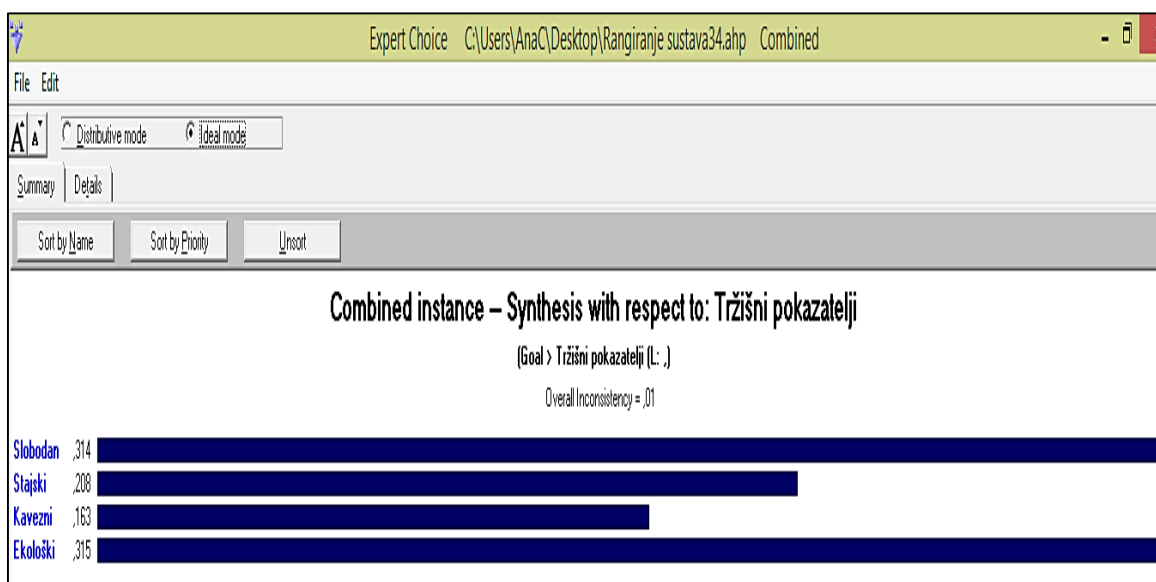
Expert Choice C:\Users\AnaC\Desktop\Rangiranje sustava34.ahp Combined

File Edit

A A Distributive mode Ideal mode

Summary Details

Sort by Name Sort by Priority Unsort

Combined instance – Synthesis with respect to: Tržišni pokazatelji

(Goal > Tržišni pokazatelji (L: ,)

Overall Inconsistency = ,01

Slobodan ,314
Stajski ,208
Kavezni ,163
Ekološki ,315